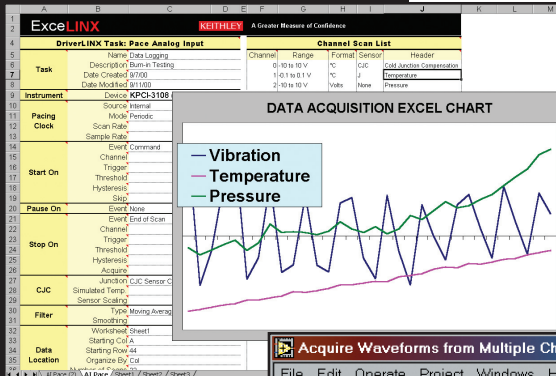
| | A | B | C | D | E | F | G | H | I | J | K | L | M |
|---|---|---|---|---|---|---|---|---|---|---|---|---|---|
| 1 | ExceLINX | | | KEITHLEY | A Greater Measure of Confidence | | | | | | | | |
| 3 | | DriverLINX Task: Pace Analog Input | | | | | Channel Scan List | | | | | | |
| 4 | Task | Name | Data Logging | | | Channel | Range | Format | Sensor | Header | | | |
| 5 | | Description | Burn-in Testing | | | 0 | -10 to 10 V | °C | CJC | Cold Junction Compensation | | | |
| 6 | | Date Created | 9/7/00 | | | 1 | -0.1 to 0.1 V | °C | J | Temperature | | | |
| 7 | | Date Modified | 9/11/00 | | | 2 | -10 to 10 V | Volts | None | Pressure | | | |
| 9 | Instrument | Device | KPCI-3108 | | | | | | | | | | |
| 10 | Pacing Clock | Source | Internal | | | | | | | | | | |
| 11 | | Mode | Periodic | | | | | | | | | | |
| 12 | | Scan Rate | | | | | | | | | | | |
| 13 | | Sample Rate | | | | | | | | | | | |
| 14 | Start On | Event | Command | | | | | | | | | | |
| 15 | | Channel | | | | | | | | | | | |
| 16 | | Trigger | | | | | | | | | | | |
| 17 | | Threshold | | | | | | | | | | | |
| 18 | | Hysteresis | | | | | | | | | | | |
| 19 | | Skip | | | | | | | | | | | |
| 20 | Pause On | Event | None | | | | | | | | | | |
| 21 | Stop On | Event | End of Scan | | | | | | | | | | |
| 22 | | Channel | | | | | | | | | | | |
| 23 | | Trigger | | | | | | | | | | | |
| 24 | | Threshold | | | | | | | | | | | |
| 25 | | Hysteresis | | | | | | | | | | | |
| 26 | | Acquire | | | | | | | | | | | |
| 27 | CJC | Junction | CJC Sensor C | | | | | | | | | | |
| 28 | | Simulated Temp | | | | | | | | | | | |
| 29 | | Sensor Scaling | | | | | | | | | | | |
| 30 | Filter | Type | Moving Averag | | | | | | | | | | |
| 31 | | Smoothing | | | | | | | | | | | |
| 32 | Data Location | Worksheet | Sheet1 | | | | | | | | | | |
| 33 | | Starting Col | A | | | | | | | | | | |
| 34 | | Starting Row | 44 | | | | | | | | | | |
| 35 | | Organize By | Col | | | | | | | | | | |

DATA ACQUISITION EXCEL CHART

Vibration
Temperature
Pressure

AI Pace / AI Pace / Sheet1 / Sheet2 / Sheet3 /

Acquire Waveforms from Multiple Ch

File Edit Operate Project Windows H